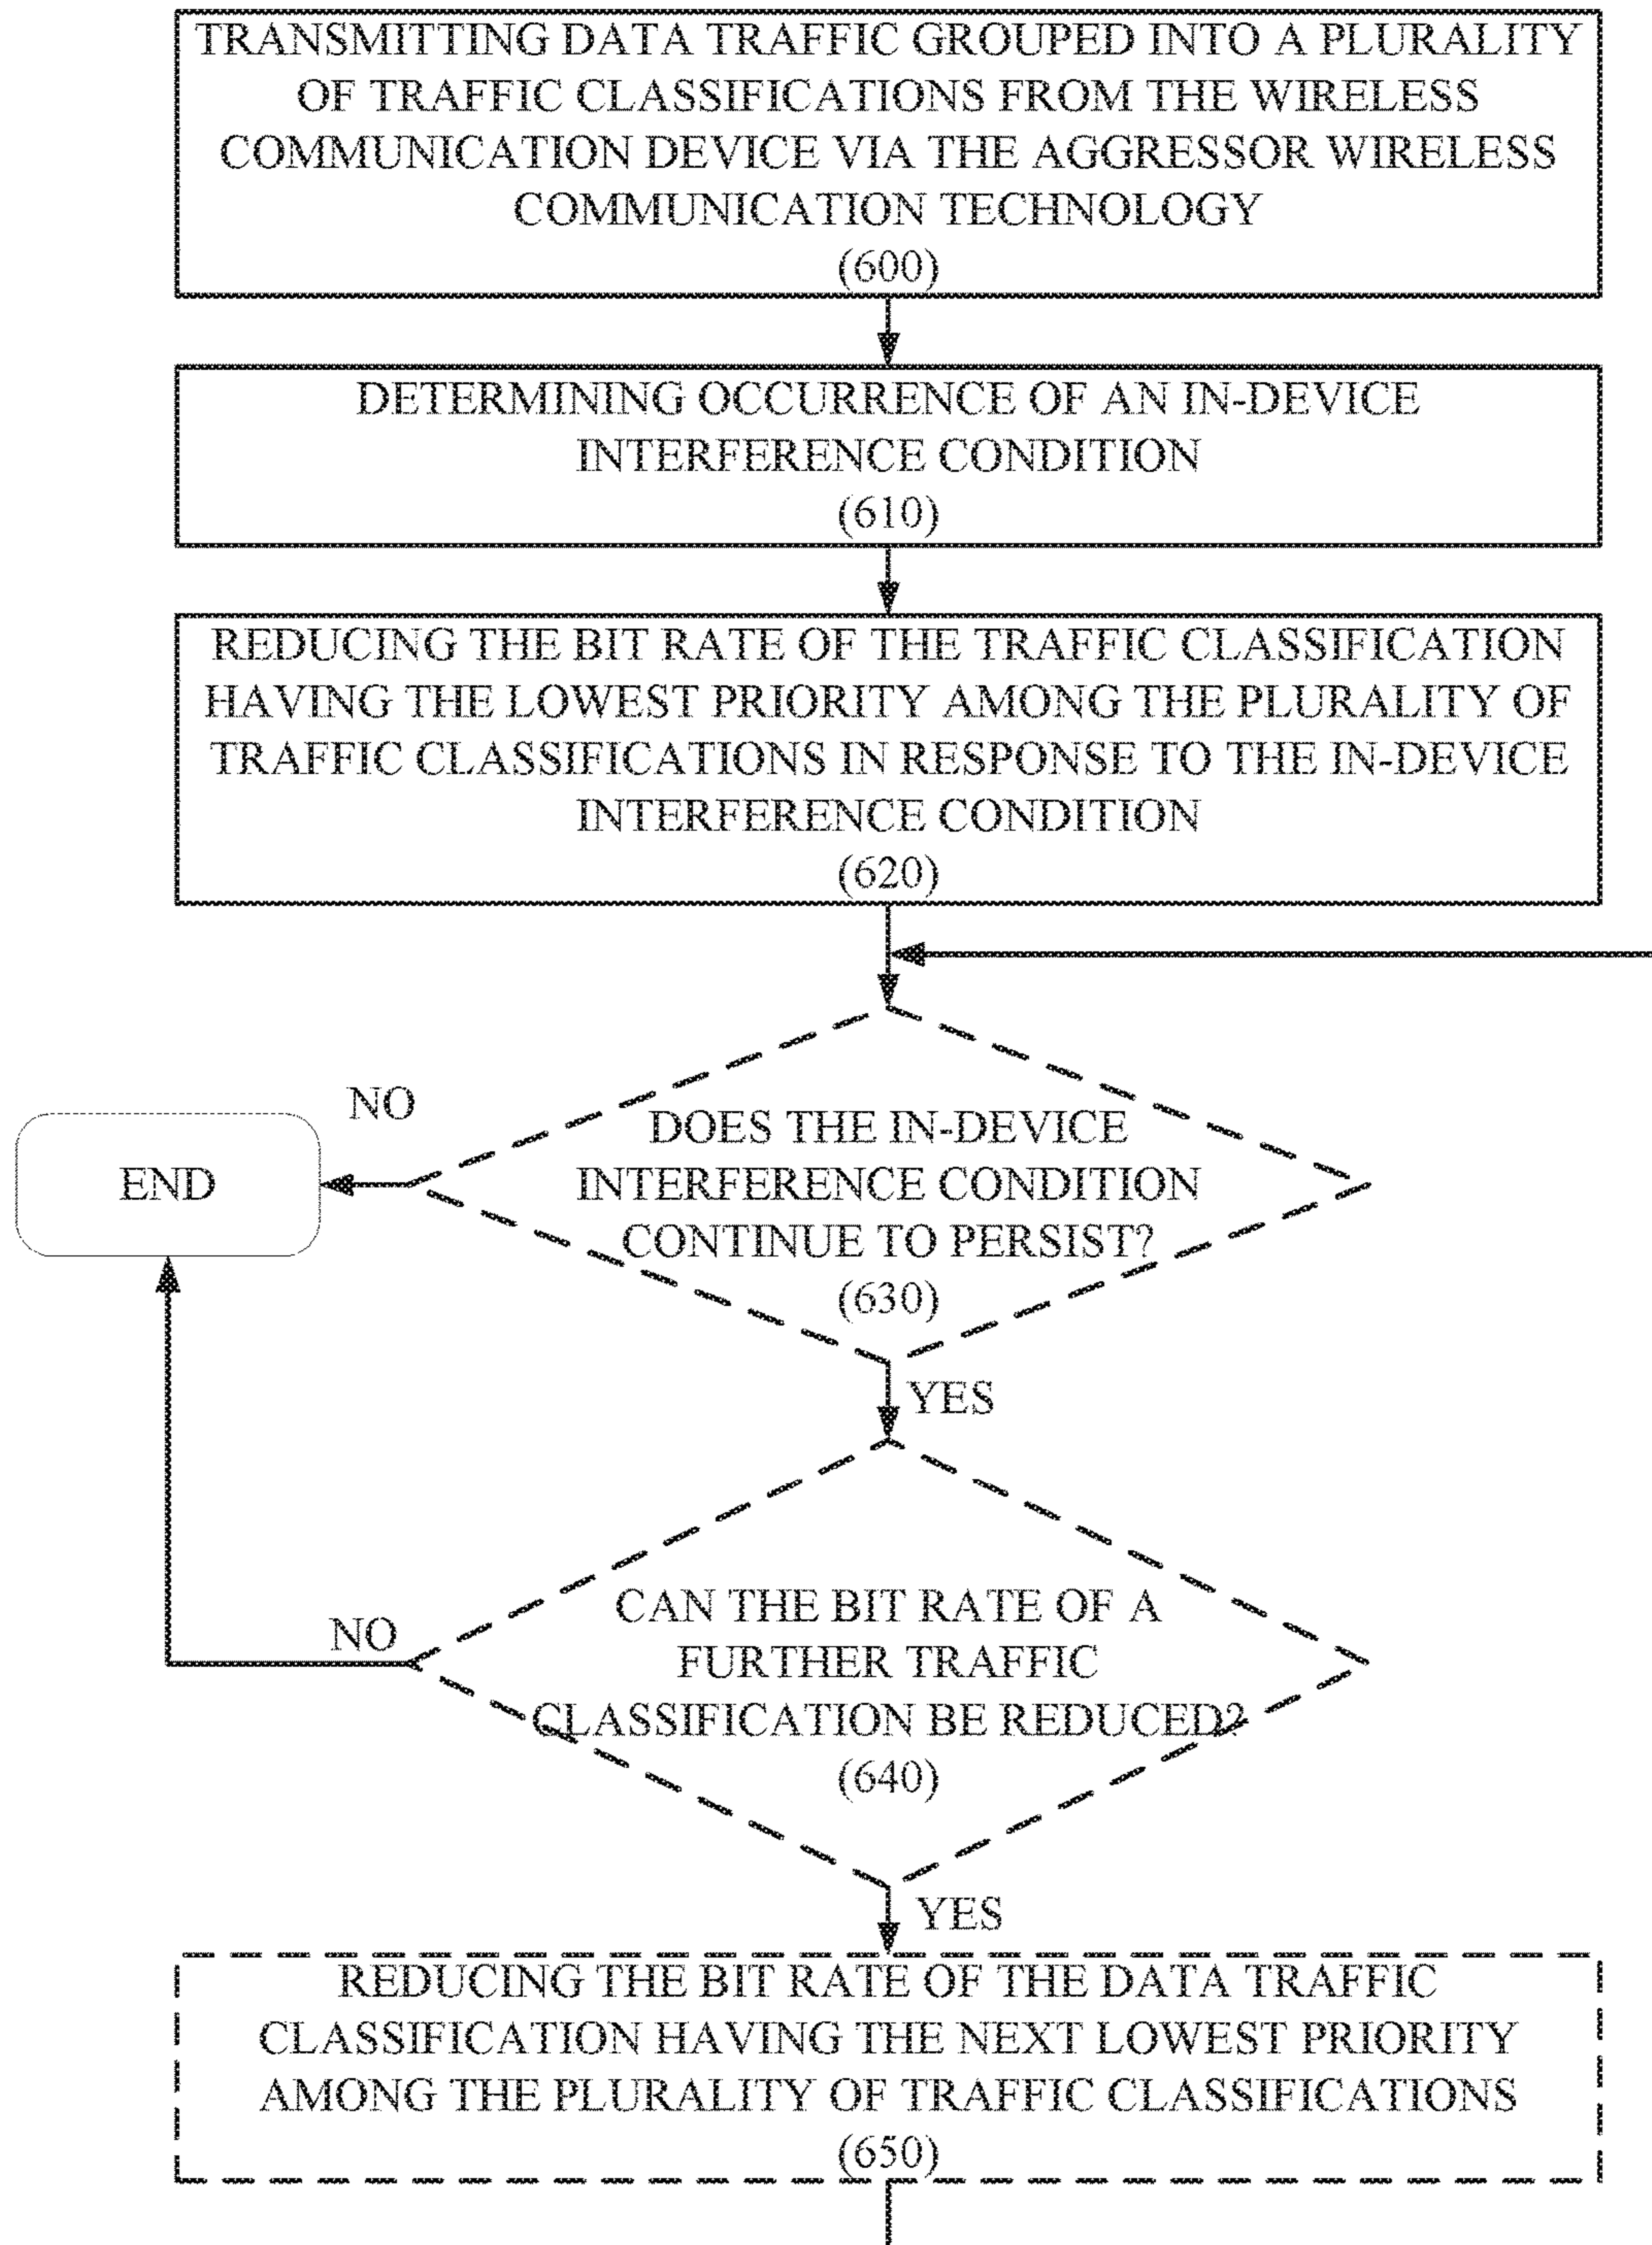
TRANSMITTING DATA TRAFFIC GROUPED INTO A PLURALITY OF TRAFFIC CLASSIFICATIONS FROM THE WIRELESS COMMUNICATION DEVICE VIA THE AGGRESSOR WIRELESS COMMUNICATION TECHNOLOGY
(600)

DETERMINING OCCURRENCE OF AN IN-DEVICE INTERFERENCE CONDITION
(610)

REDUCING THE BIT RATE OF THE TRAFFIC CLASSIFICATION HAVING THE LOWEST PRIORITY AMONG THE PLURALITY OF TRAFFIC CLASSIFICATIONS IN RESPONSE TO THE IN-DEVICE INTERFERENCE CONDITION
(620)

NO

END

DOES THE IN-DEVICE INTERFERENCE CONDITION CONTINUE TO PERSIST?
(630)

YES

NO

CAN THE BIT RATE OF A FURTHER TRAFFIC CLASSIFICATION BE REDUCED?
(640)

YES

REDUCING THE BIT RATE OF THE DATA TRAFFIC CLASSIFICATION HAVING THE NEXT LOWEST PRIORITY AMONG THE PLURALITY OF TRAFFIC CLASSIFICATIONS
(650)